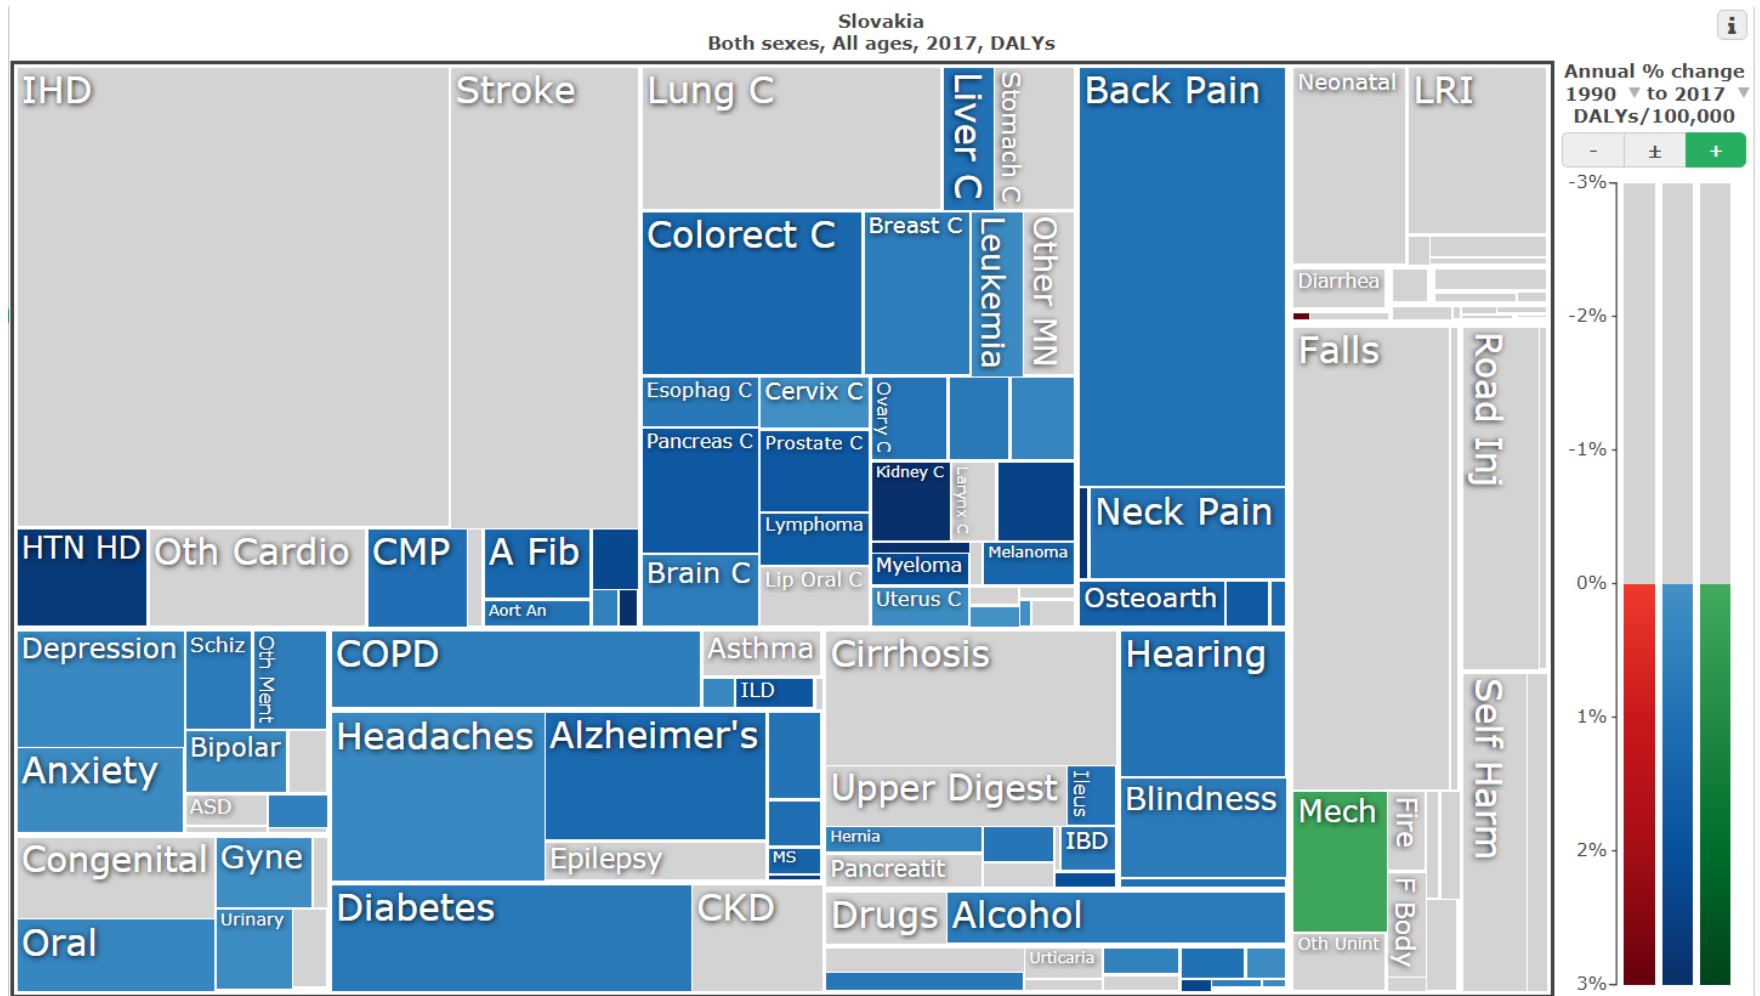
Slovakia
Both sexes, All ages, 2017, DALYs

i

IHD
Stroke
Lung C
Liver C
Stomach C
Back Pain
Neonatal
LRI
Colorect C
Breast C
Leukemia
Other MN
Diarrhea
Esophag C
Cervix C
Ovary C
Pancreas C
Prostate C
Kidney C
Larynx C
Falls
Road Inj
Lymphoma
Neck Pain
HTN HD
Oth Cardio
CMP
A Fib
Brain C
Myeloma
Melanoma
Lip Oral C
Aort An
Uterus C
Osteoarth
Depression
Schiz
Oth Ment
COPD
Asthma
Cirrhosis
Hearing
ILD
Self Harm
Anxiety
Bipolar
Headaches
Alzheimer's
Upper Digest
Ileus
Blindness
ASD
Mech
Fire
Hernia
IBD
MS
Congenital
Gyne
Epilepsy
Pancreatit
F Body
Urinary
Diabetes
CKD
Drugs
Alcohol
Oral
Oth Unint
Urticaria

Annual % change 1990 to 2017 DALYs/100,000
-
±
+
-3%
-2%
-1%
0%
1%
2%
3%